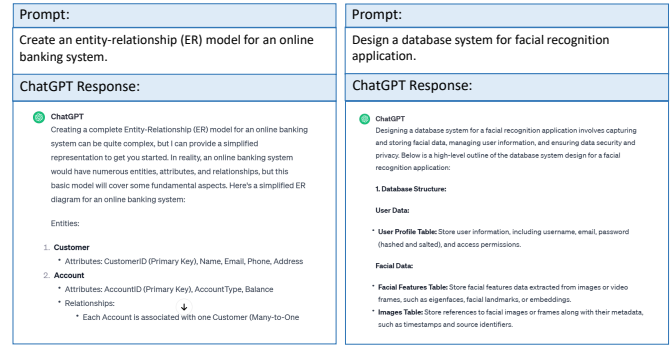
Prompt:

Create an entity-relationship (ER) model for an online banking system.

ChatGPT Response:

ChatGPT

Creating a complete Entity-Relationship (ER) model for an online banking system can be quite complex, but I can provide a simplified representation to get you started. In reality, an online banking system would have numerous entities, attributes, and relationships, but this basic model will cover some fundamental aspects. Here's a simplified ER diagram for an online banking system:

Entities:

1. **Customer**
   * Attributes: CustomerID (Primary Key), Name, Email, Phone, Address
2. **Account**
   * Attributes: AccountID (Primary Key), AccountType, Balance
   * Relationships:
     * Each Account is associated with one Customer (Many-to-One

Prompt:

Design a database system for facial recognition application.

ChatGPT Response:

ChatGPT

Designing a database system for a facial recognition application involves capturing and storing facial data, managing user information, and ensuring data security and privacy. Below is a high-level outline of the database system design for a facial recognition application:

**1. Database Structure:**

**User Data:**

* **User Profile Table:** Store user information, including username, email, password (hashed and salted), and access permissions.

**Facial Data:**

* **Facial Features Table:** Store facial features data extracted from images or video frames, such as eigenfaces, facial landmarks, or embeddings.
* **Images Table:** Store references to facial images or frames along with their metadata, such as timestamps and source identifiers.